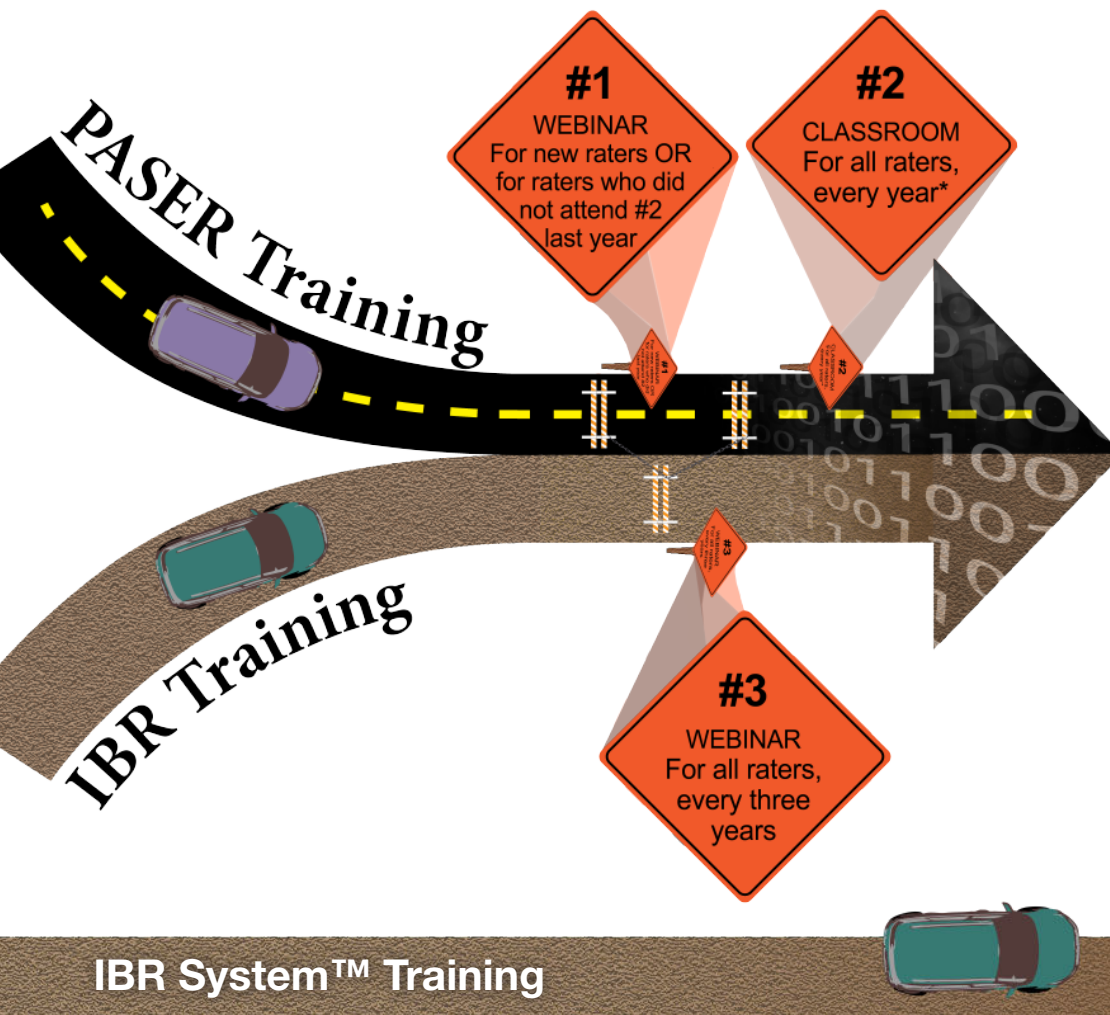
PASER Training

#1
WEBINAR
For new raters OR for raters who did not attend #2 last year

#2
CLASSROOM
For all raters, every year*

IBR Training

#3
WEBINAR
For all raters, every three years

IBR System™ Training